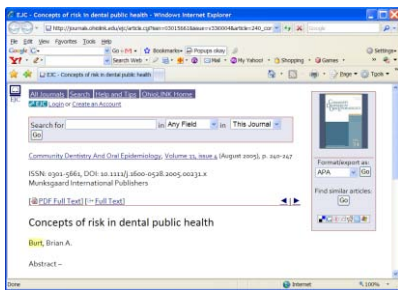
EJC - Concepts of risk in dental public health - Windows Internet Explorer

http://journals.ohiolink.edu/ejc/article.cgi?issn=03015661&issue=v33i0004&article=240_corr

File Edit View Favorites Tools Help

Google G- Go Bookmarks Popups okay Settings

Y! Search Web Mail My Yahoo! Shopping Games

EJC - Concepts of risk in dental public health

Page Tools

EJC

All Journals Search Help and Tips OhioLINK Home

Login or Create an Account

Search for in Any Field in This Journal Go

Community Dentistry And Oral Epidemiology, Volume 33, issue 4 (August 2005), p. 240-247

ISSN: 0301-5661, DOI: 10.1111/j.1600-0528.2005.00231.x
Munksgaard International Publishers

[PDF Full Text] [Full Text]

Concepts of risk in dental public health

Burt, Brian A.

Abstract –

Format/export as:
APA Go

Find similar articles:
Go

Done Internet 100%